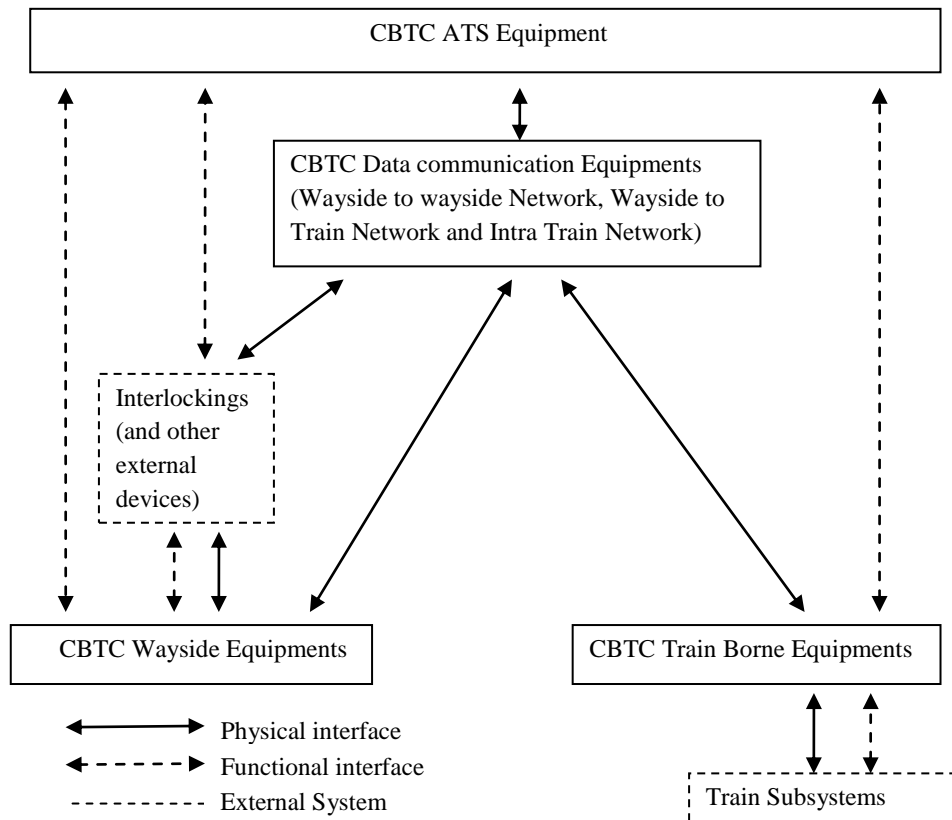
CBTC ATS Equipment

CBTC Data communication Equipments (Wayside to wayside Network, Wayside to Train Network and Intra Train Network)

Interlockings (and other external devices)

CBTC Wayside Equipments

CBTC Train Borne Equipments

Physical interface

Functional interface

External System

Train Subsystems